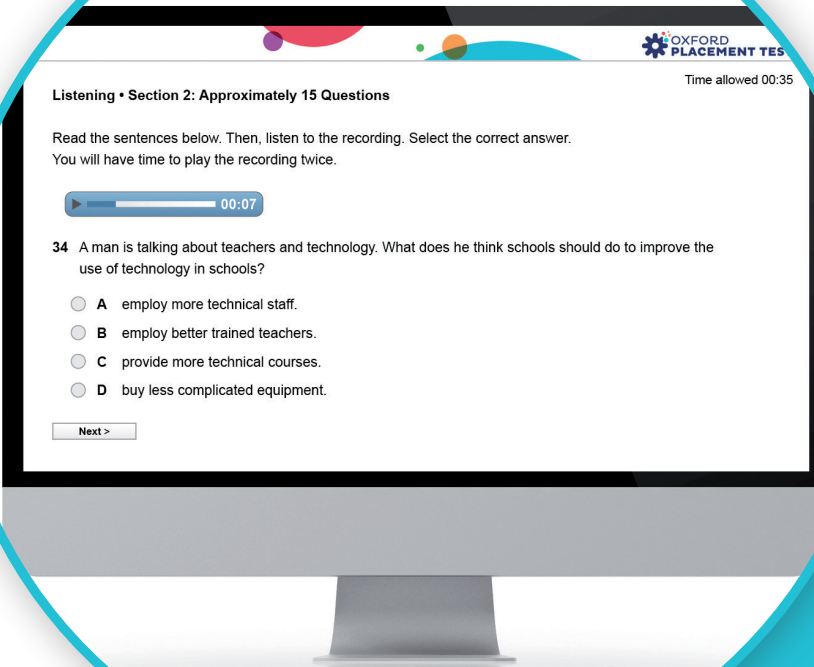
OXFORD PLACEMENT TES

Time allowed 00:35

Listening • Section 2: Approximately 15 Questions

Read the sentences below. Then, listen to the recording. Select the correct answer.
You will have time to play the recording twice.

00:07

34 A man is talking about teachers and technology. What does he think schools should do to improve the use of technology in schools?

A employ more technical staff.

B employ better trained teachers.

C provide more technical courses.

D buy less complicated equipment.

Next >